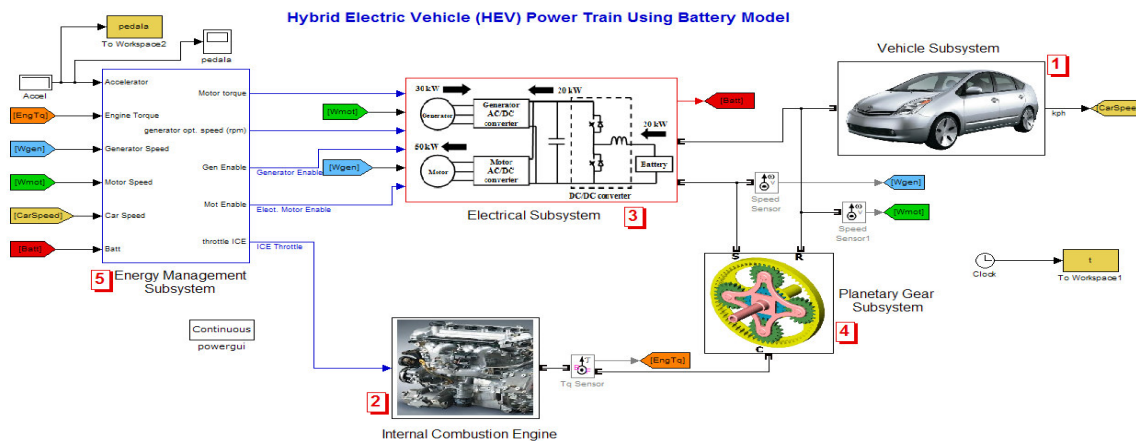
Hybrid Electric Vehicle (HEV) Power Train Using Battery Model

pedala
To Workspace2
pedala
Accel

Accelerator
[EngTq]
Engine Torque
[Wgen]
Generator Speed
[Wmot]
Motor Speed
[CarSpeed]
Car Speed
[Batt]
Batt

Motor torque
generator opt. speed (rpm)
Gen Enable
Mot Enable
throttle ICE

5 Energy Management Subsystem

[Wmot]
[Wgen]
Generator Enable
Elect. Motor Enable
ICE Throttle

30 kW
20 kW
Generator
Generator AC/DC converter
50 kW
Motor
Motor AC/DC converter
20 kW
Battery
DC/DC converter
[Batt]

Electrical Subsystem 3

Vehicle Subsystem 1
kph
[CarSpeed]

Speed Sensor
[Wgen]
Speed Sensor1
[Wmot]

S
R
C
Planetary Gear Subsystem 4

Clock
t
To Workspace1

Continuous
powergui

Tq Sensor
[EngTq]

2
Internal Combustion Engine